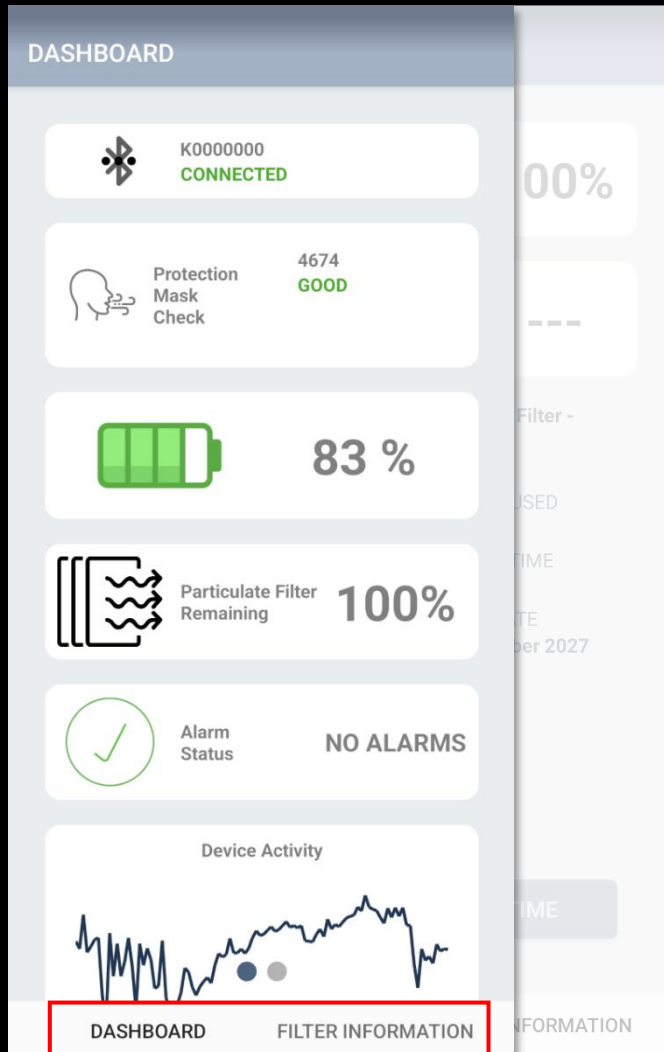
DASHBOARD

K0000000
CONNECTED

Protection Mask Check

4674
GOOD

83 %

Particulate Filter Remaining

100%

Alarm Status

NO ALARMS

Device Activity

DASHBOARD

FILTER INFORMATION

00%

---

Filter -

USED

TIME

TE
ber 2027

TIME

NFORMATION